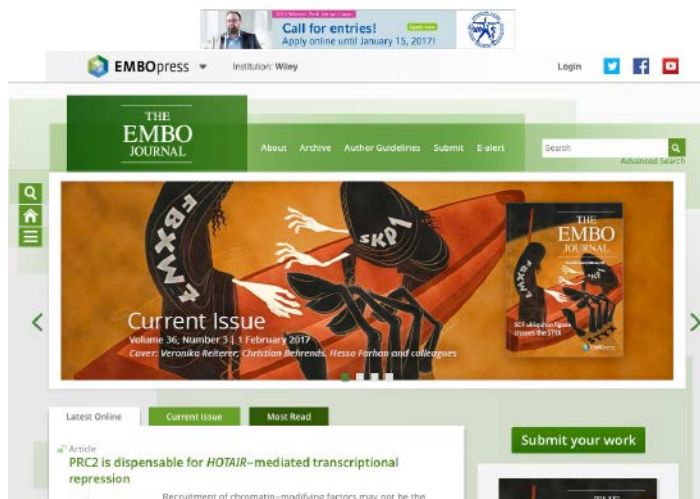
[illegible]
Call for entries!
Apply online until January 15, 2017!

EMBOpress
Institution: Wiley
Login

THE
EMBO
JOURNAL

About Archive Author Guidelines Submit E-alert
Search
Advanced Search

FBXW7
SKP1

Current Issue
Volume 36, Number 3 | 1 February 2017
Cover: Veronika Reiterer, Christian Behrends, Hesso Farhan and colleagues

THE
EMBO
JOURNAL
FBXW7
SCF ubiquitin ligase crosses the STOX

Latest Online
Current Issue
Most Read

Article
PRC2 is dispensable for HOTAIR-mediated transcriptional repression

Recruitment of chromatin-modifying factors may not be the

Submit your work